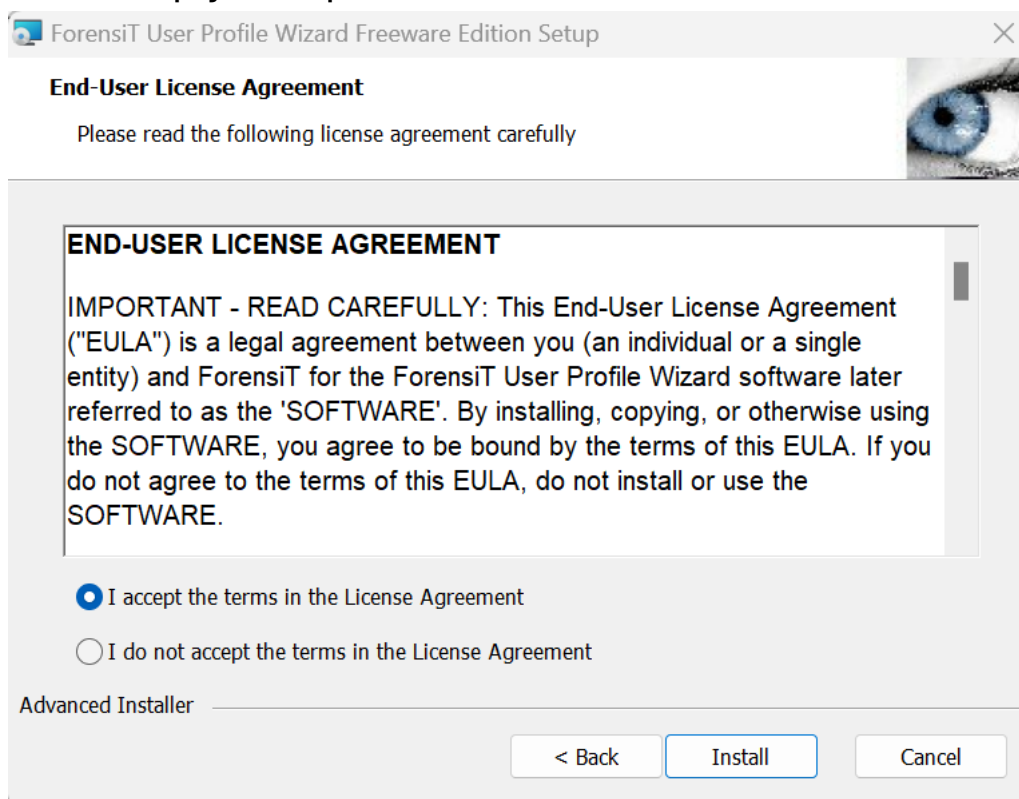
ForensiT User Profile Wizard Freeware Edition Setup

End-User License Agreement

Please read the following license agreement carefully

END-USER LICENSE AGREEMENT

IMPORTANT - READ CAREFULLY: This End-User License Agreement ("EULA") is a legal agreement between you (an individual or a single entity) and ForensiT for the ForensiT User Profile Wizard software later referred to as the 'SOFTWARE'. By installing, copying, or otherwise using the SOFTWARE, you agree to be bound by the terms of this EULA. If you do not agree to the terms of this EULA, do not install or use the SOFTWARE.

I accept the terms in the License Agreement

I do not accept the terms in the License Agreement

Advanced Installer

< Back

Install

Cancel